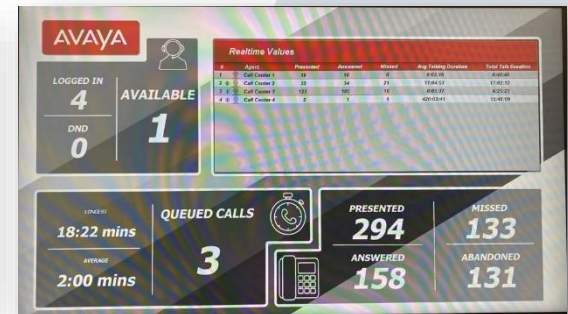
AVAYA

LOGGED IN
4
DND
0
AVAILABLE
1

Realtime Values

| # | Agent | Presented | Answered | Missed | Avg Talking Duration | Total Talk Duration |
|---|---|---|---|---|---|---|
| 1 | Call Center 1 | 14 | 14 | 0 | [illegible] | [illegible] |
| 2 | Call Center 2 | 33 | 34 | 21 | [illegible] | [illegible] |
| 3 | Call Center 3 | 123 | 102 | 15 | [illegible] | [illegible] |
| 4 | Call Center 4 | 2 | 1 | 1 | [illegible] | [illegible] |

LONGEST
18:22 mins
AVERAGE
2:00 mins
QUEUED CALLS
3

PRESENTED
294
ANSWERED
158
MISSED
133
ABANDONED
131